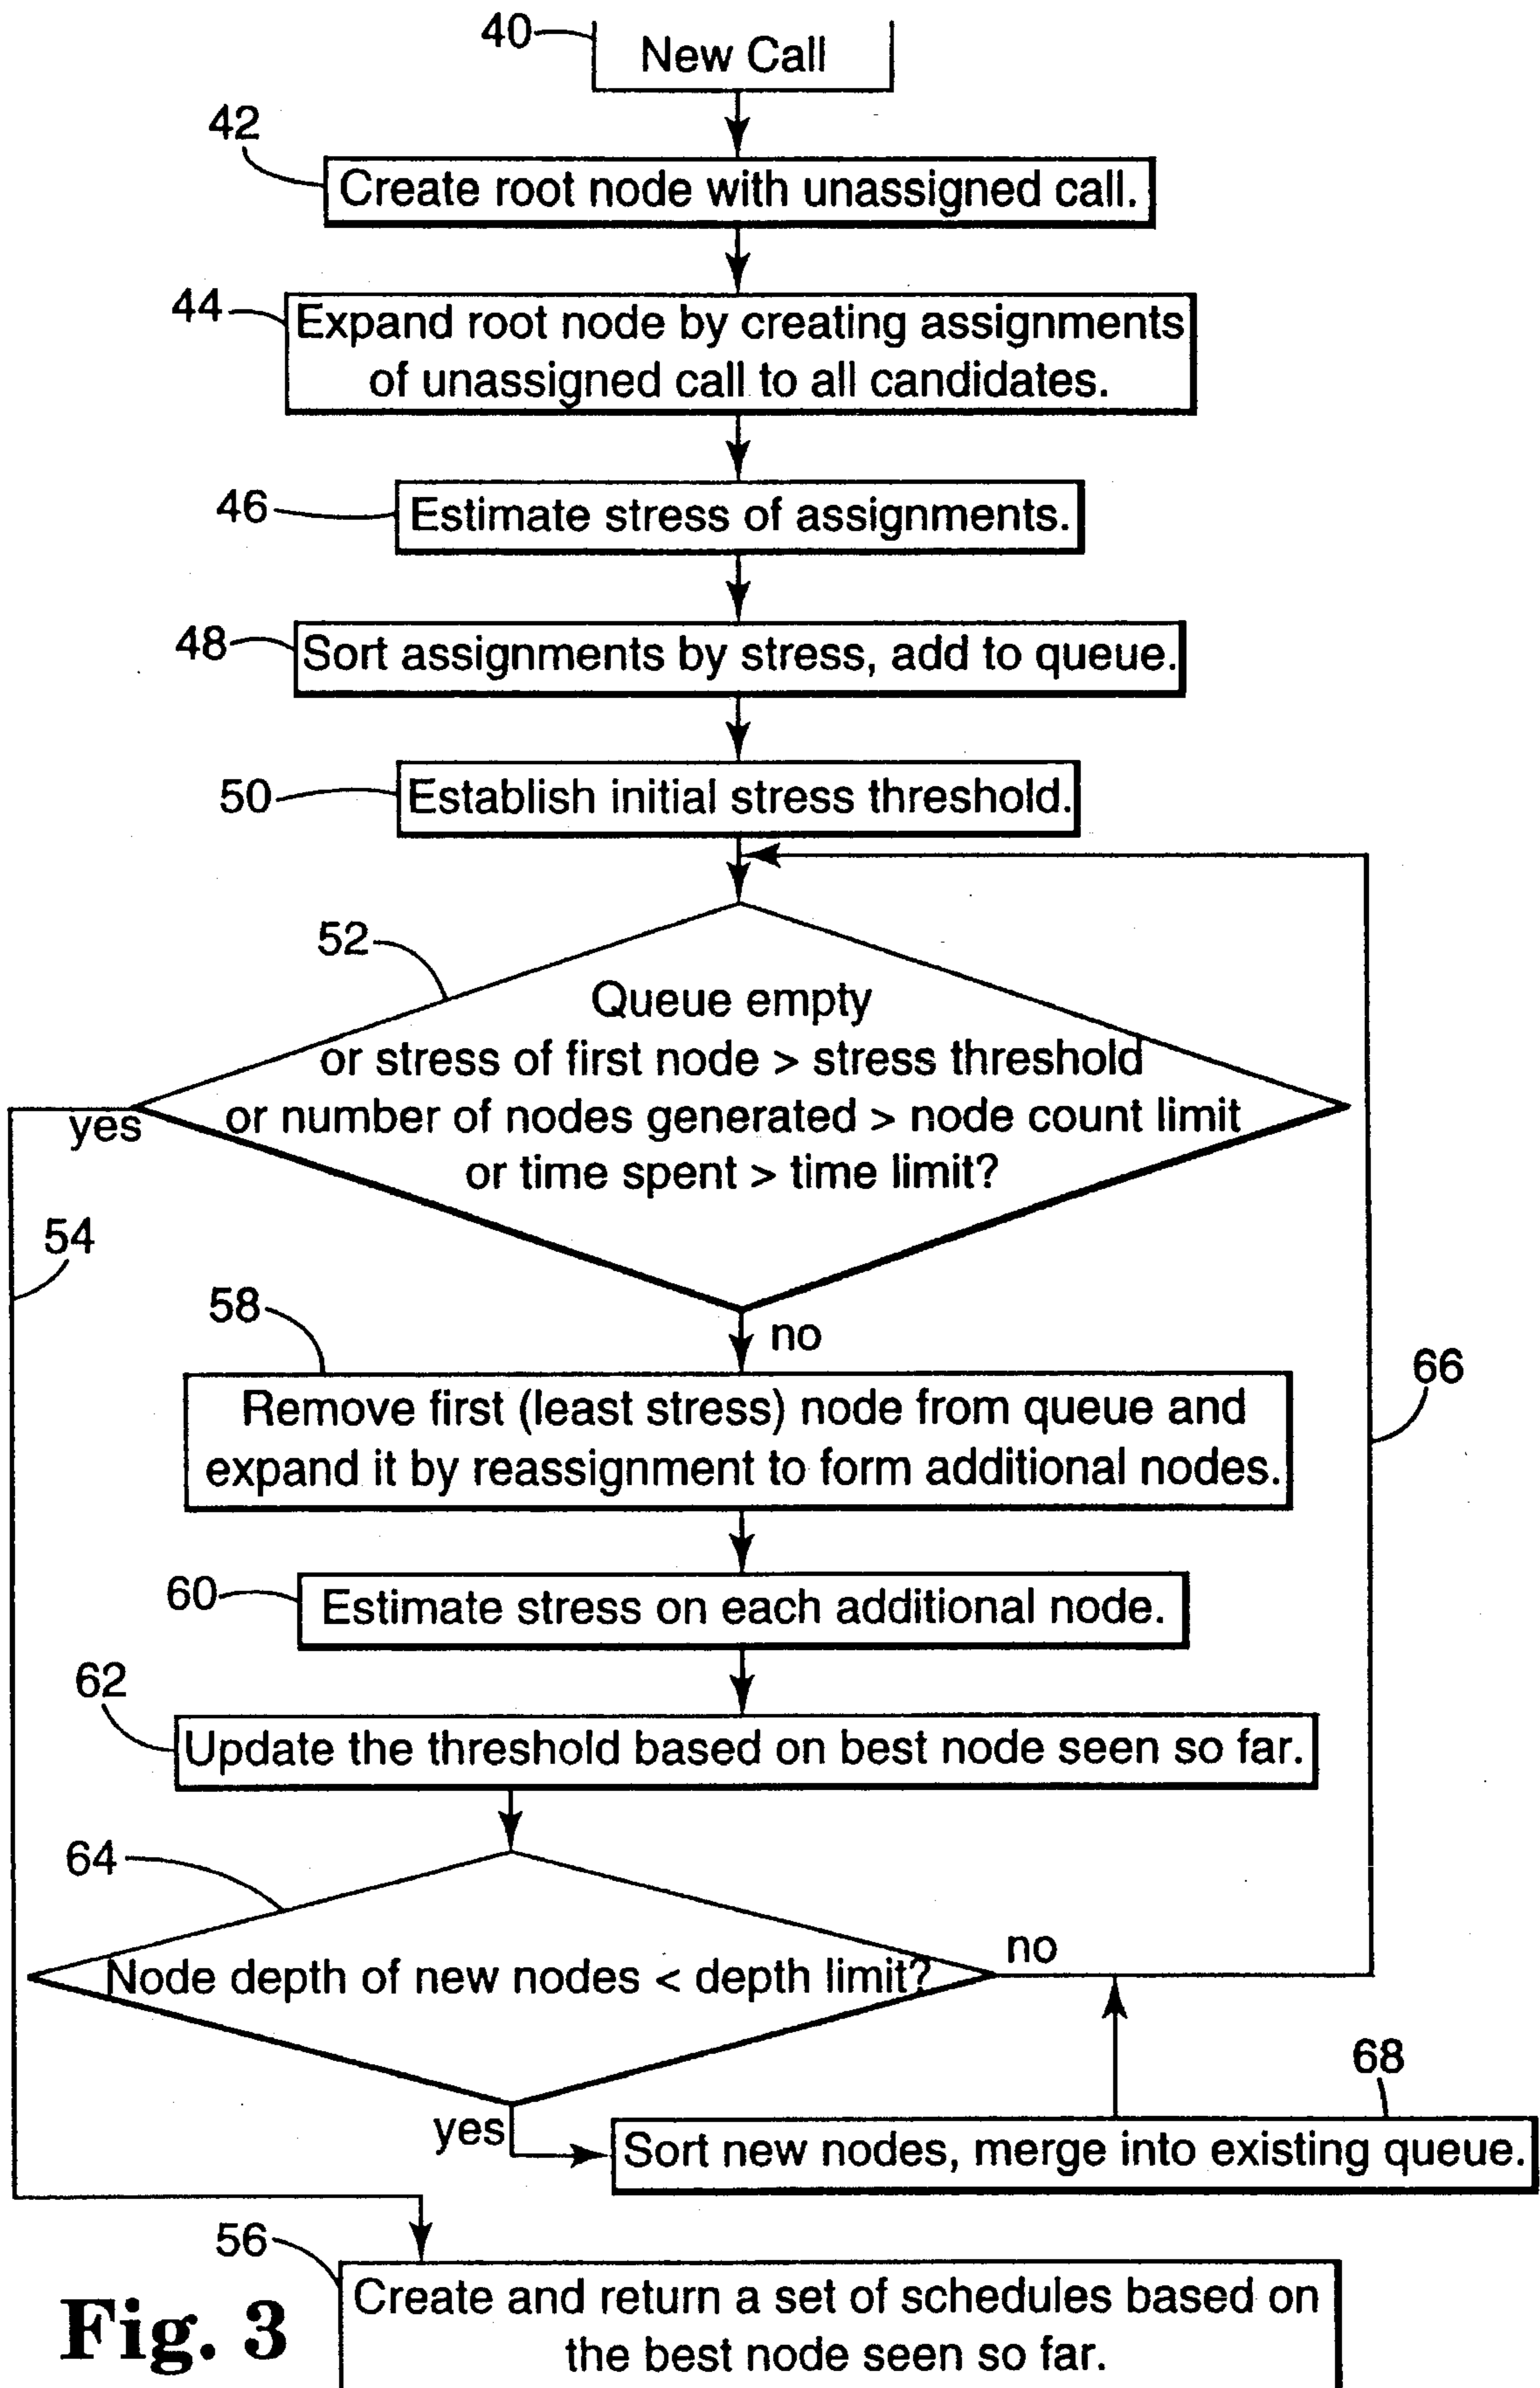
40
New Call

42
Create root node with unassigned call.

44
Expand root node by creating assignments of unassigned call to all candidates.

46
Estimate stress of assignments.

48
Sort assignments by stress, add to queue.

50
Establish initial stress threshold.

52
Queue empty or stress of first node > stress threshold or number of nodes generated > node count limit or time spent > time limit?

yes

54

no

58
Remove first (least stress) node from queue and expand it by reassignment to form additional nodes.

66

60
Estimate stress on each additional node.

62
Update the threshold based on best node seen so far.

64
Node depth of new nodes < depth limit?

no

yes

68
Sort new nodes, merge into existing queue.

56
Create and return a set of schedules based on the best node seen so far.

Fig. 3